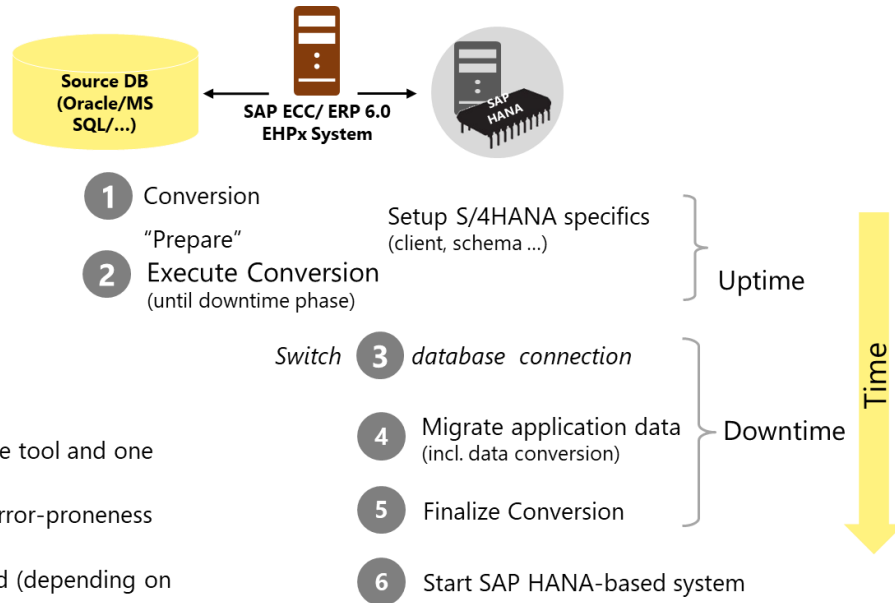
Source DB (Oracle/MS SQL/...)

SAP ECC/ ERP 6.0 EHPx System

SAP HANA

1 Conversion

"Prepare"

2 Execute Conversion
(until downtime phase)

Setup S/4HANA specifics
(client, schema ...)

Uptime

Switch 3 database connection

4 Migrate application data
(incl. data conversion)

Downtime

5 Finalize Conversion

6 Start SAP HANA-based system

Time

e tool and one

rror-proneness

d (depending on